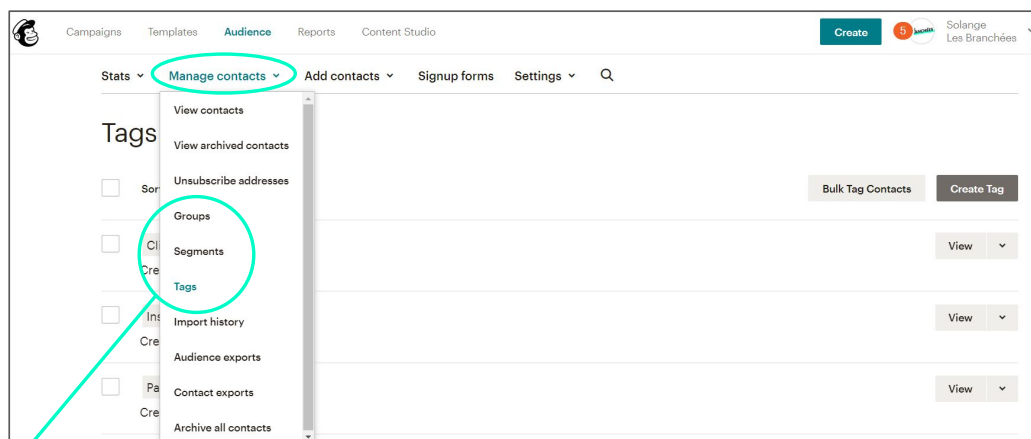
Campaigns Templates Audience Reports Content Studio

Create 5 Solange Les Branchées

Stats Manage contacts Add contacts Signup forms Settings

Tags

Sor

View contacts
View archived contacts
Unsubscribe addresses
Groups
Segments
Tags
Import history
Audience exports
Contact exports
Archive all contacts

Bulk Tag Contacts Create Tag

Cl
Cre
View

Ins
Cre
View

Pa
Cre
View